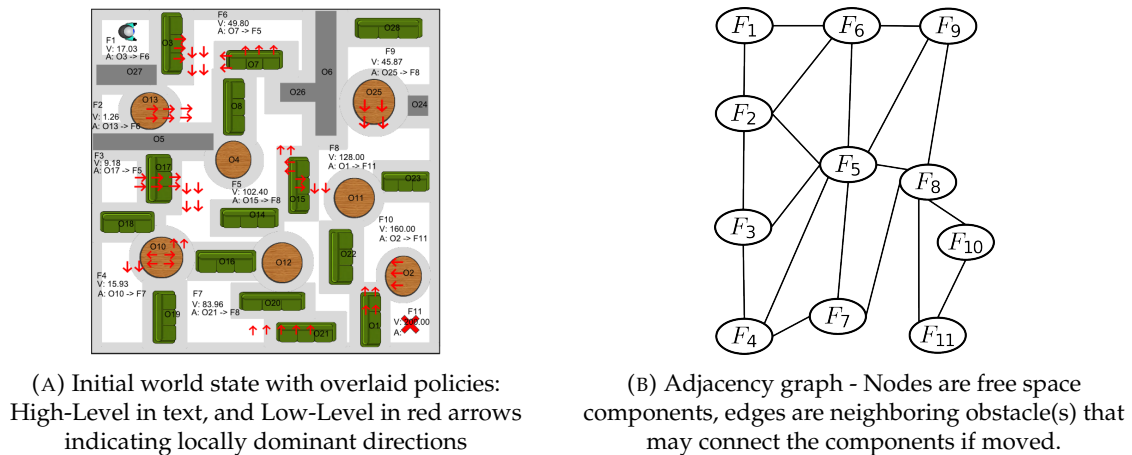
F1
V: 17.03
A: O3 -> F6

O3

F6
V: 49.80
A: O7 -> F5

O7

O28

O27

O6

F9
V: 45.87
A: O25 -> F8

O26

O25

O24

F2
V: 1.26
A: O13 -> F6

O13

O8

O5

F3
V: 9.18
A: O17 -> F5

O17

O4

F5
V: 102.40
A: O15 -> F8

O15

F8
V: 128.00
A: O1 -> F11

O11

O23

O14

O18

O10

O16

O12

O22

F10
V: 160.00
A: O2 -> F11

O2

F4
V: 15.93
A: O10 -> F7

O19

F7
V: 83.96
A: O21 -> F8

O20

O21

O1

F11
V: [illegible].00
A:

(A) Initial world state with overlaid policies: High-Level in text, and Low-Level in red arrows indicating locally dominant directions

$F_1$ $F_6$ $F_9$ $F_2$ $F_5$ $F_8$ $F_3$ $F_{10}$ $F_7$ $F_4$ $F_{11}$

(B) Adjacency graph - Nodes are free space components, edges are neighboring obstacle(s) that may connect the components if moved.